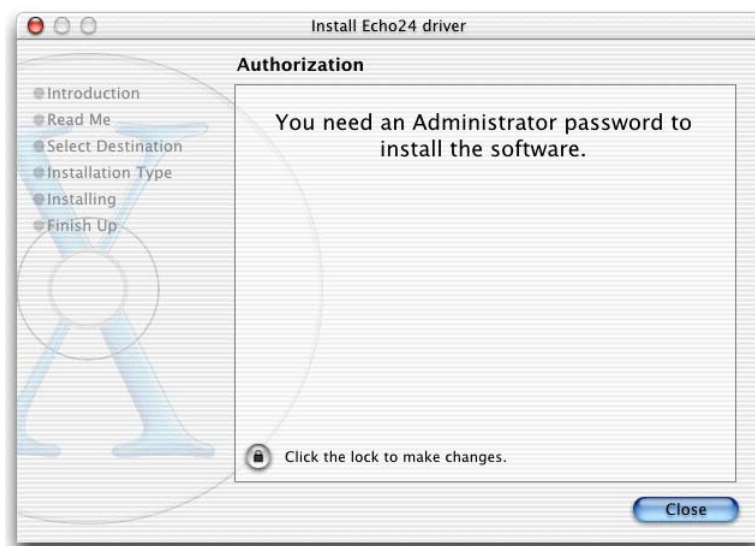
Install Echo24 driver

Authorization

Introduction
Read Me
Select Destination
Installation Type
Installing
Finish Up

You need an Administrator password to install the software.

Click the lock to make changes.

Close